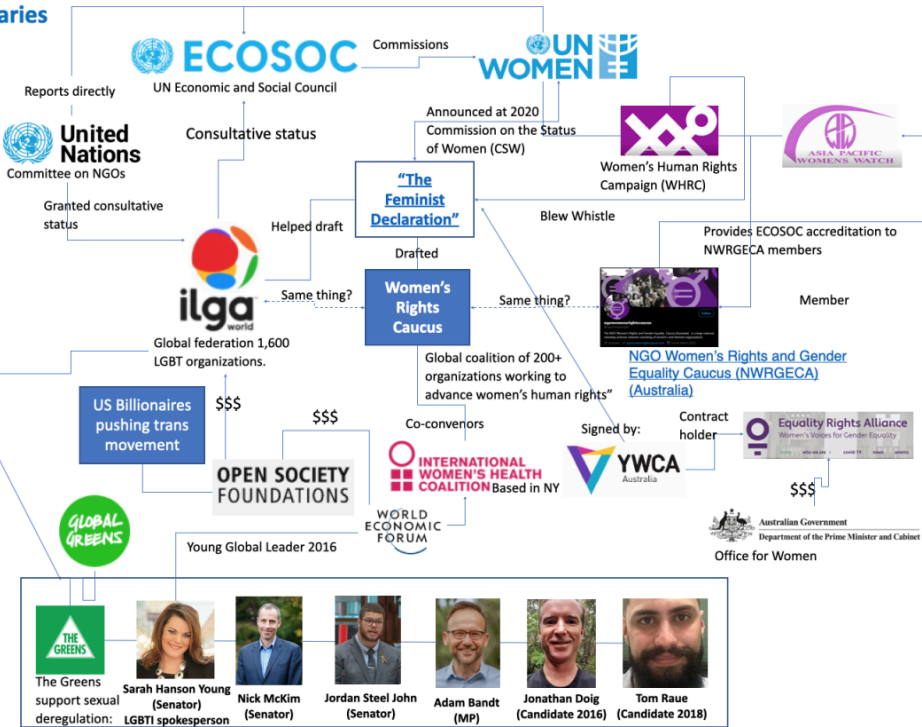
aries

ECOSOC
UN Economic and Social Council

Commissions

UN WOMEN

Reports directly

United Nations
Committee on NGOs

Consultative status

Announced at 2020 Commission on the Status of Women (CSW)

Women's Human Rights Campaign (WHRC)

ASIA PACIFIC WOMENS WATCH

Granted consultative status

"The Feminist Declaration"

Helped draft

Blew Whistle

Provides ECOSOC accreditation to NWRGECA members

Drafted

ilga world

Same thing?

Women's Rights Caucus

Same thing?

Member

Global federation 1,600 LGBT organizations.

Global coalition of 200+ organizations working to advance women's human rights"

NGO Women's Rights and Gender Equality Caucus (NWRGECA) (Australia)

US Billionaires pushing trans movement

$$$

$$$

Co-convenors

INTERNATIONAL WOMEN'S HEALTH COALITION

Based in NY

Signed by:

YWCA Australia

Contract holder

Equality Rights Alliance
Women's Voices for Gender Equality

OPEN SOCIETY FOUNDATIONS

$$$

WORLD ECONOMIC FORUM

Australian Government
Department of the Prime Minister and Cabinet

Office for Women

GLOBAL GREENS

Young Global Leader 2016

THE GREENS

The Greens support sexual deregulation:

Sarah Hanson Young (Senator) LGBTI spokesperson

Nick McKim (Senator)

Jordan Steel John (Senator)

Adam Bandt (MP)

Jonathan Doig (Candidate 2016)

Tom Raue (Candidate 2018)